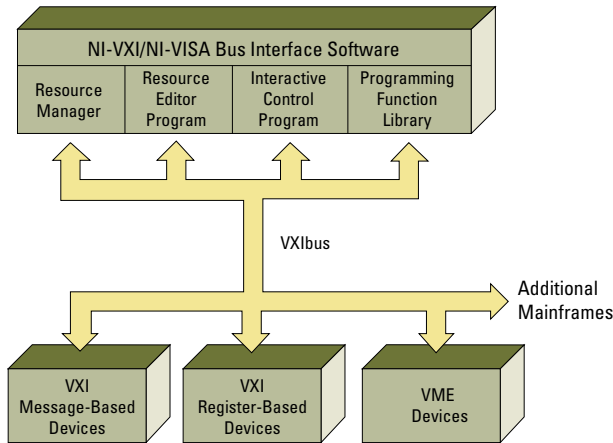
NI-VXI/NI-VISA Bus Interface Software

Resource Manager

Resource Editor Program

Interactive Control Program

Programming Function Library

VXIbus

Additional Mainframes

VXI Message-Based Devices

VXI Register-Based Devices

VME Devices